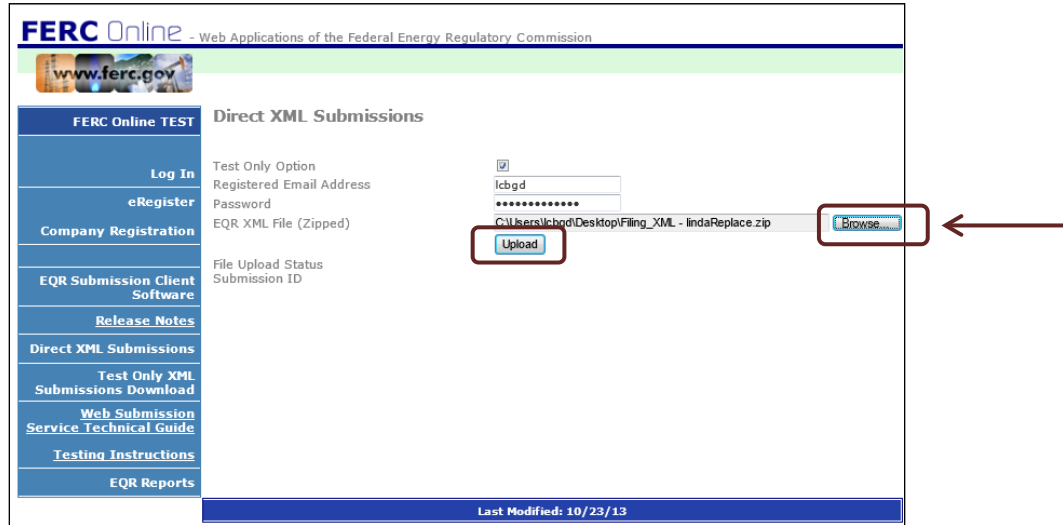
FERC Online - Web Applications of the Federal Energy Regulatory Commission

www.ferc.gov

FERC Online TEST

Log In

eRegister

Company Registration

EQR Submission Client Software

Release Notes

Direct XML Submissions

Test Only XML Submissions Download

Web Submission Service Technical Guide

Testing Instructions

EQR Reports

Direct XML Submissions

Test Only Option
Registered Email Address lcbgd
Password •••••••••••••
EQR XML File (Zipped) C:\Users\lcbgd\Desktop\Filing_XML - lindaReplace.zip Browse...
Upload

File Upload Status
Submission ID

Last Modified: 10/23/13